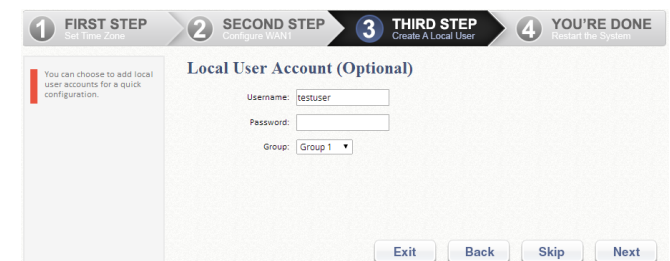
1 FIRST STEP
Set Time Zone

2 SECOND STEP
Configure WAN1

3 THIRD STEP
Create A Local User

4 YOU'RE DONE
Restart the System

You can choose to add local user accounts for a quick configuration.

Local User Account (Optional)

Username: testuser

Password:

Group: Group 1

Exit Back Skip Next